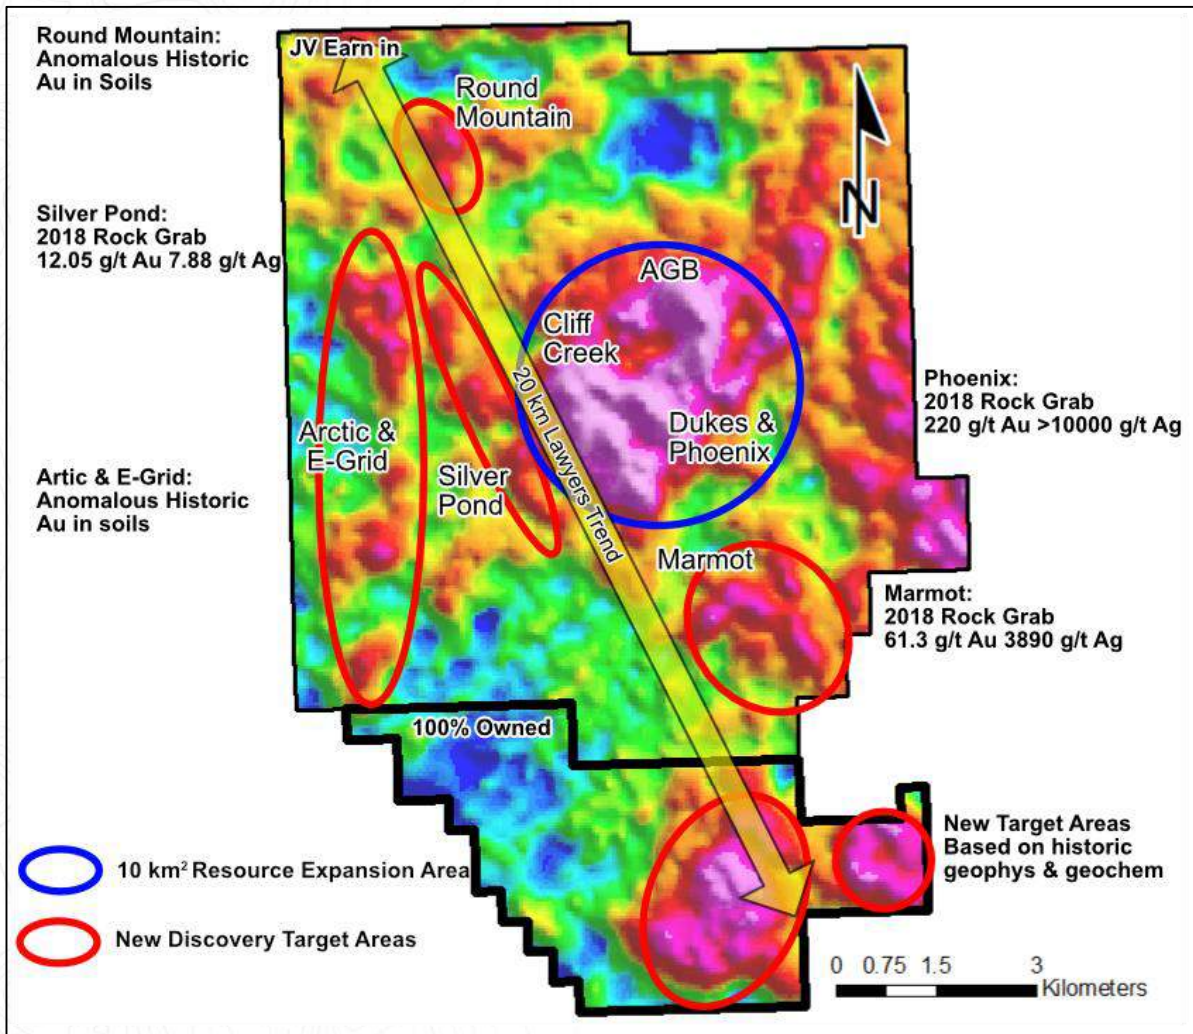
Round Mountain:
Anomalous Historic
Au in Soils

JV Earn in

Round
Mountain

N

Silver Pond:
2018 Rock Grab
12.05 g/t Au 7.88 g/t Ag

AGB

Cliff
Creek

Phoenix:
2018 Rock Grab
220 g/t Au >10000 g/t Ag

Arctic &
E-Grid

Dukes &
Phoenix

Artic & E-Grid:
Anomalous Historic
Au in soils

Silver
Pond

20 km Lawyers Trend

Marmot

Marmot:
2018 Rock Grab
61.3 g/t Au 3890 g/t Ag

100% Owned

New Target Areas
Based on historic
geophys & geochem

10 km$^2$ Resource Expansion Area

New Discovery Target Areas

0 0.75 1.5 3
Kilometers